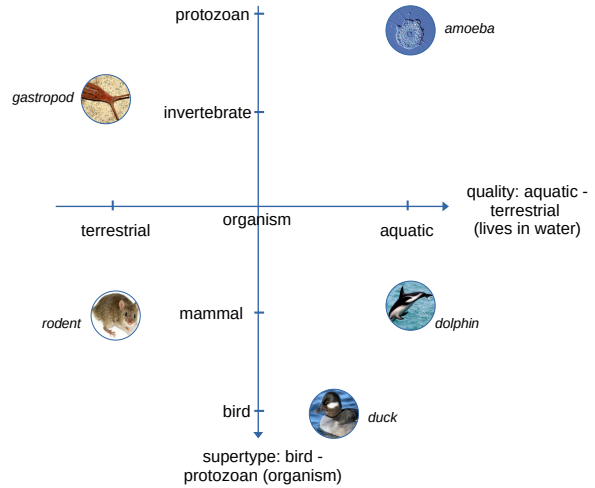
protozoan

amoeba

gastropod

invertebrate

quality: aquatic - terrestrial (lives in water)

terrestrial

organism

aquatic

rodent

mammal

dolphin

bird

duck

supertype: bird - protozoan (organism)